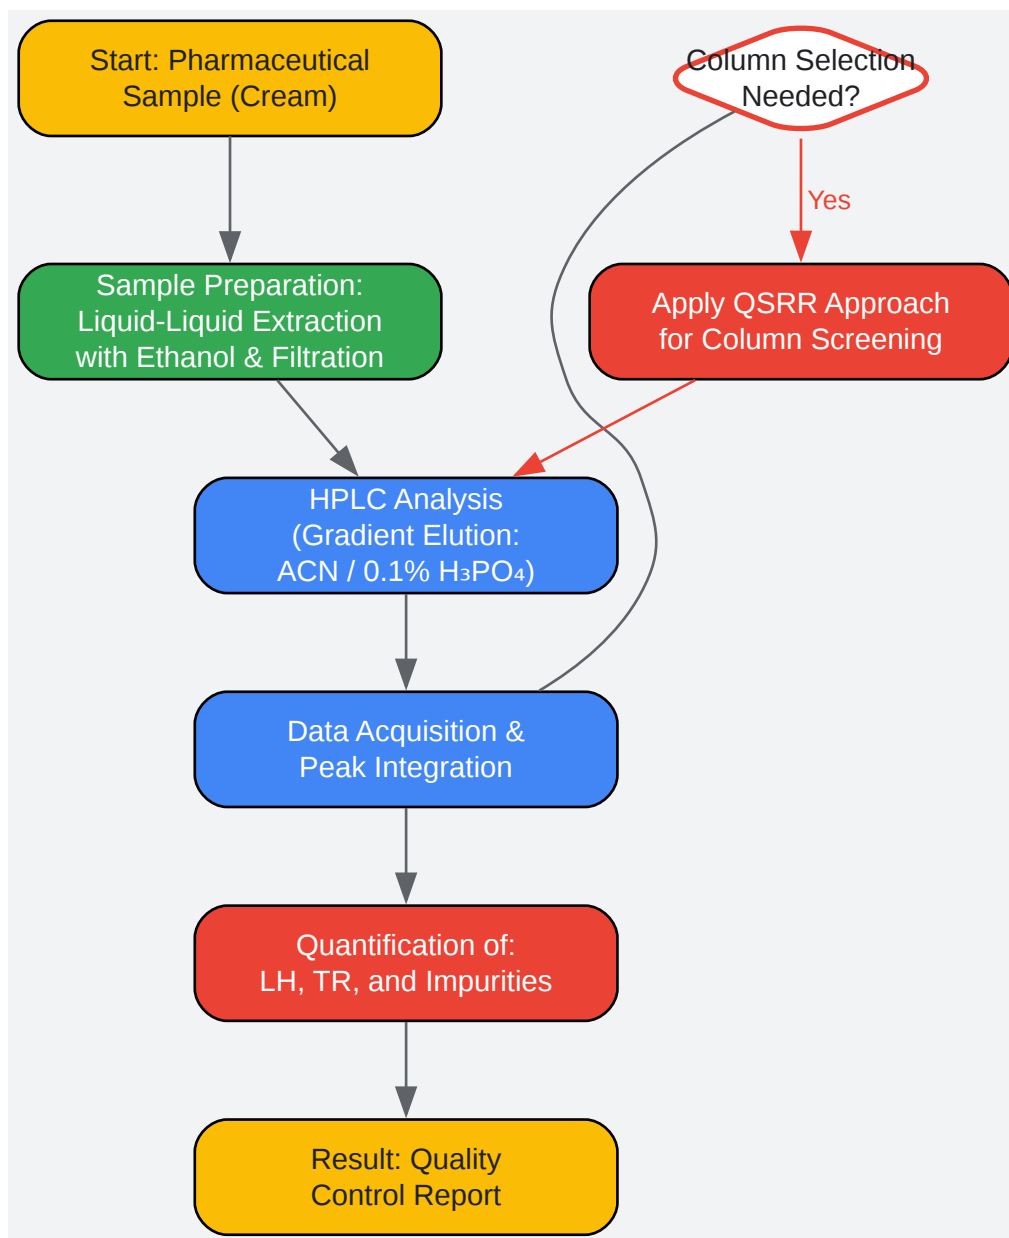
Start: Pharmaceutical Sample (Cream)

Column Selection Needed?

Yes

Sample Preparation: Liquid-Liquid Extraction with Ethanol & Filtration

Apply QSRR Approach for Column Screening

HPLC Analysis (Gradient Elution: ACN / 0.1% $H_3PO_4$)

Data Acquisition & Peak Integration

Quantification of: LH, TR, and Impurities

Result: Quality Control Report